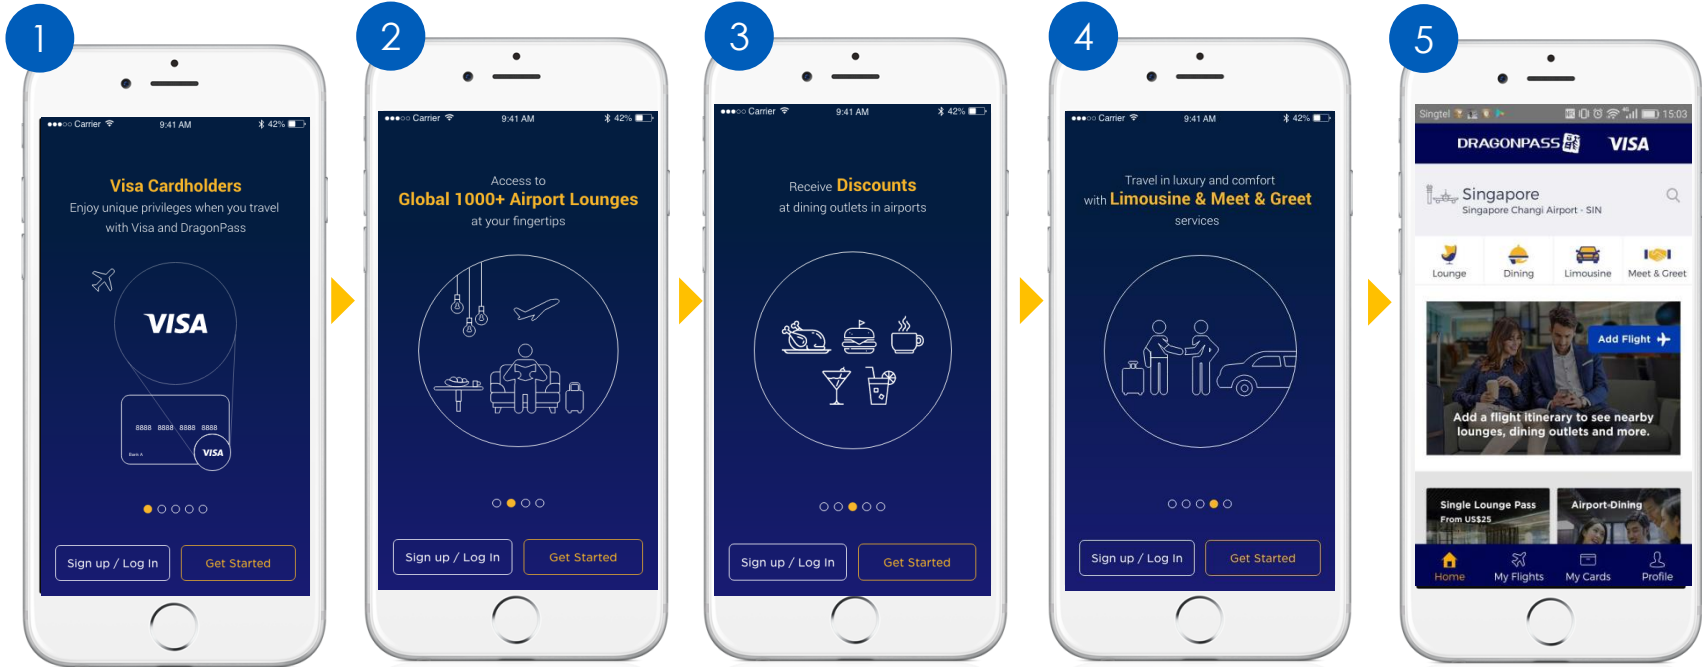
1

●●●○○ Carrier 9:41 AM 42%

Visa Cardholders

Enjoy unique privileges when you travel with Visa and DragonPass

VISA

8888 8888 8888 8888

Bank A

VISA

Sign up / Log In

Get Started

2

●●●○○ Carrier 9:41 AM 42%

Access to

Global 1000+ Airport Lounges

at your fingertips

Sign up / Log In

Get Started

3

●●●○○ Carrier 9:41 AM 42%

Receive Discounts

at dining outlets in airports

Sign up / Log In

Get Started

4

●●●○○ Carrier 9:41 AM 42%

Travel in luxury and comfort with Limousine & Meet & Greet services

Sign up / Log In

Get Started

5

Singtel 15:03

DRAGONPASS VISA

Singapore

Singapore Changi Airport - SIN

Lounge

Dining

Limousine

Meet & Greet

Add Flight

Add a flight itinerary to see nearby lounges, dining outlets and more.

Single Lounge Pass

From US$25

Airport-Dining

Home

My Flights

My Cards

Profile